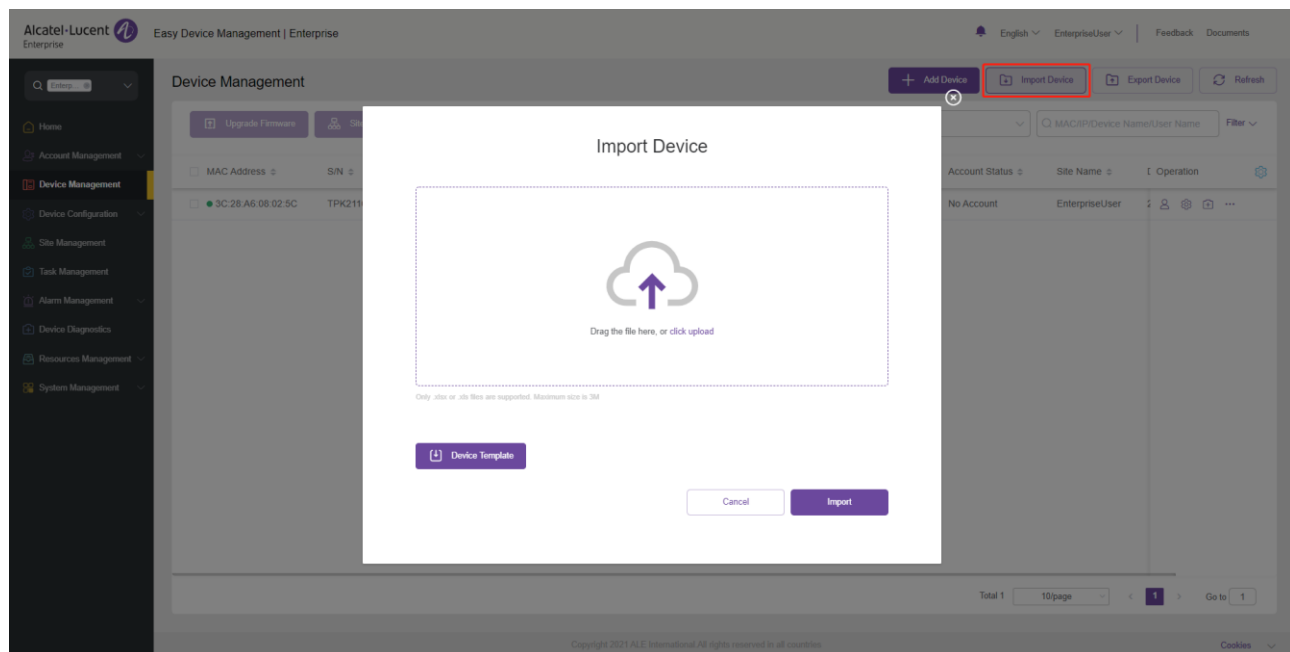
Alcatel·Lucent Enterprise

Easy Device Management | Enterprise

English EnterpriseUser Feedback Documents

Enterp...

Device Management

Add Device Import Device Export Device Refresh

Home

Account Management

Device Management

Device Configuration

Site Management

Task Management

Alarm Management

Device Diagnostics

Resources Management

System Management

Upgrade Firmware St

MAC/IP/Device Name/User Name Filter

MAC Address S/N Account Status Site Name Operation

3C:28:A6:08:02:5C TPK211 No Account EnterpriseUser

Import Device

Drag the file here, or click upload

Only .xlsx or .xls files are supported. Maximum size is 3M

Device Template

Cancel Import

Total 1 10/page 1 Go to 1

Copyright 2021 ALE International All rights reserved in all countries

Cookies